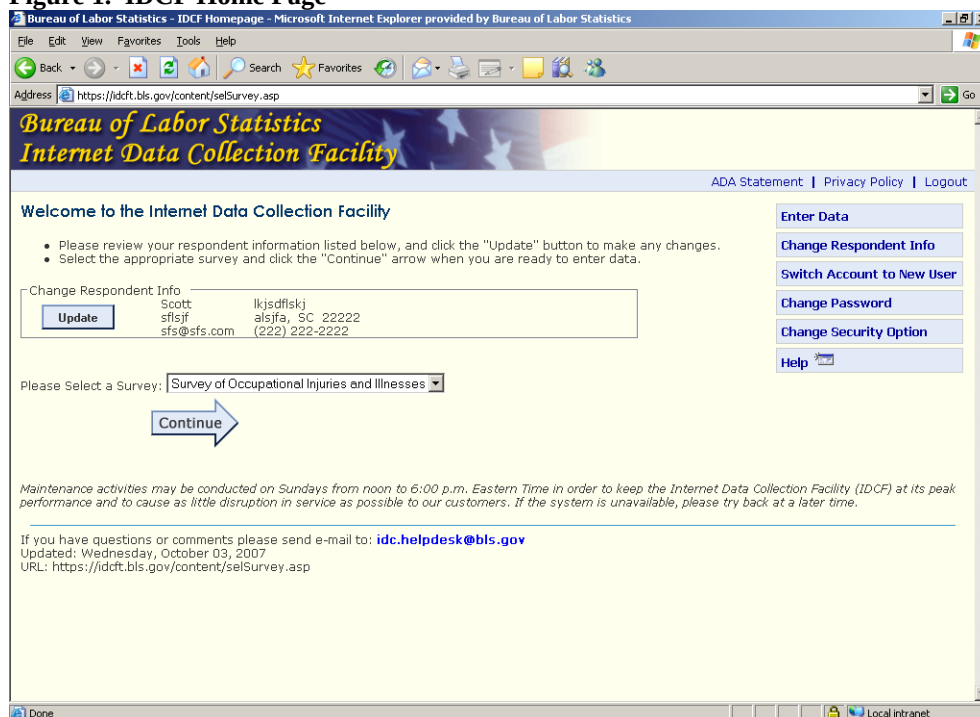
Figure 1. IDCF Home Page

Bureau of Labor Statistics - IDCF Homepage - Microsoft Internet Explorer provided by Bureau of Labor Statistics

File Edit View Favorites Tools Help

Back Search Favorites

Address https://idcft.bls.gov/content/selSurvey.asp Go

Bureau of Labor Statistics
Internet Data Collection Facility

ADA Statement | Privacy Policy | Logout

Welcome to the Internet Data Collection Facility

• Please review your respondent information listed below, and click the "Update" button to make any changes.
• Select the appropriate survey and click the "Continue" arrow when you are ready to enter data.

Change Respondent Info
Update
Scott lkjsdflskj
sflsjf alsjfa, SC 22222
sfs@sfs.com (222) 222-2222

Please Select a Survey: Survey of Occupational Injuries and Illnesses

Continue

Enter Data
Change Respondent Info
Switch Account to New User
Change Password
Change Security Option
Help

Maintenance activities may be conducted on Sundays from noon to 6:00 p.m. Eastern Time in order to keep the Internet Data Collection Facility (IDCF) at its peak performance and to cause as little disruption in service as possible to our customers. If the system is unavailable, please try back at a later time.

If you have questions or comments please send e-mail to: idc.helpdesk@bls.gov
Updated: Wednesday, October 03, 2007
URL: https://idcft.bls.gov/content/selSurvey.asp

Done Local intranet